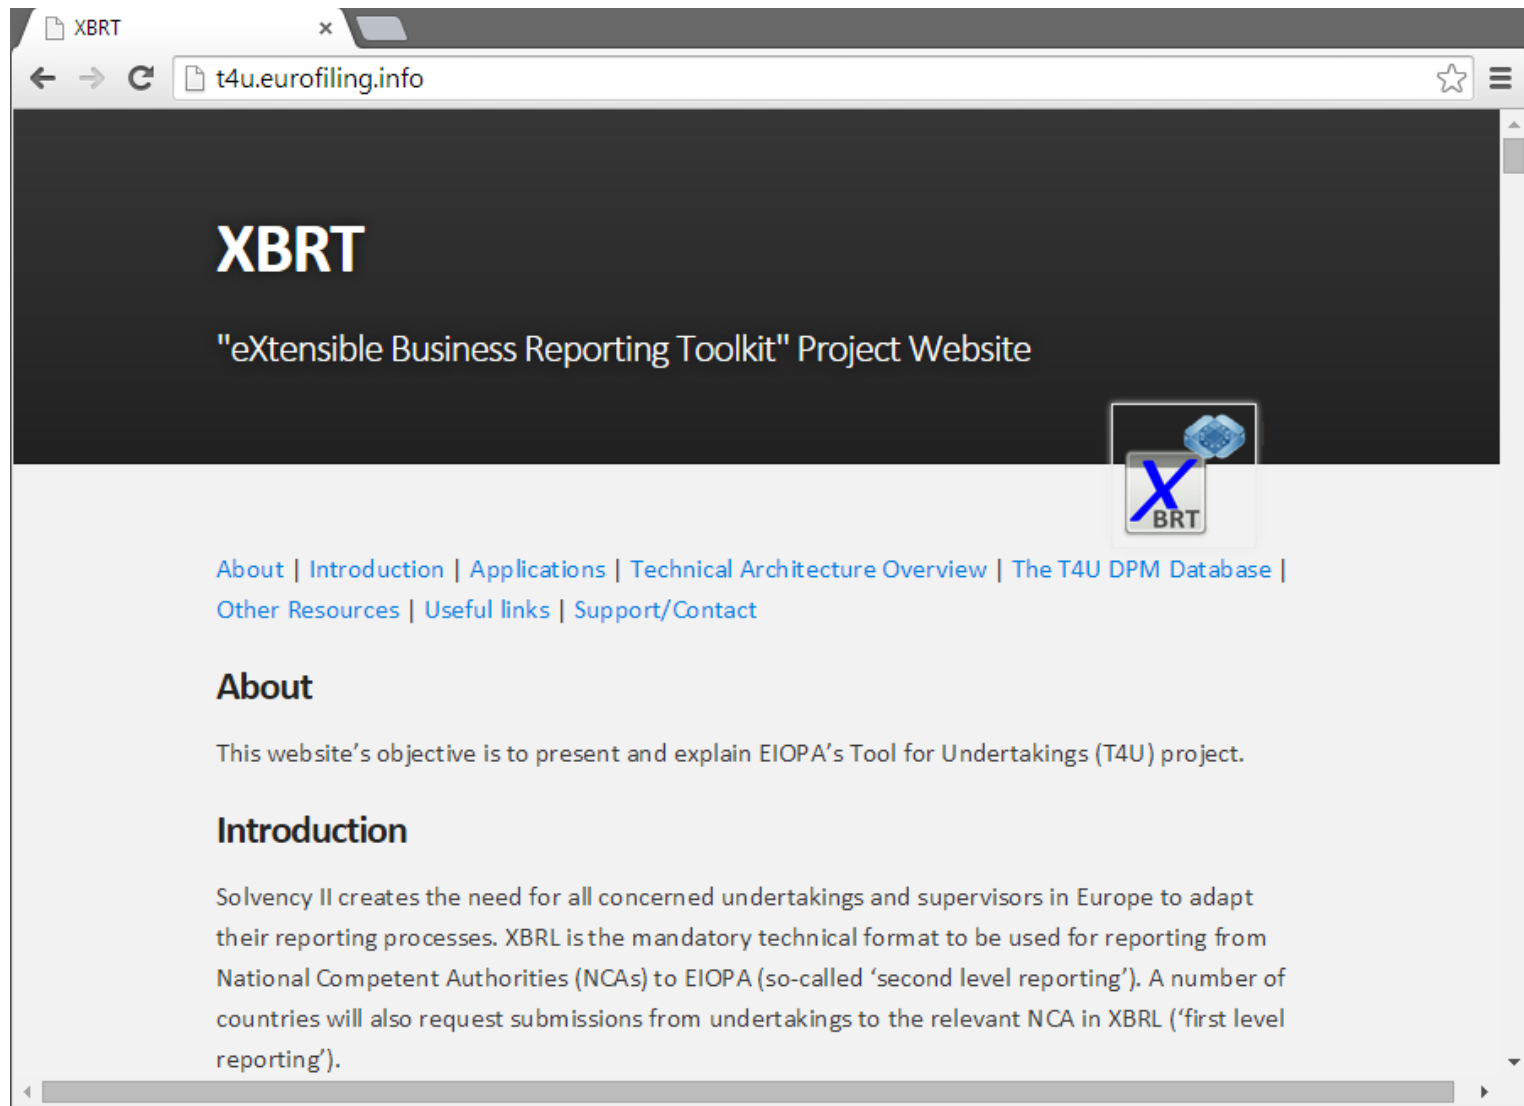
XBRT ×

t4u.eurofiling.info

XBRT

"eXtensible Business Reporting Toolkit" Project Website

XBRT

About | Introduction | Applications | Technical Architecture Overview | The T4U DPM Database | Other Resources | Useful links | Support/Contact

About

This website's objective is to present and explain EIOPA's Tool for Undertakings (T4U) project.

Introduction

Solvency II creates the need for all concerned undertakings and supervisors in Europe to adapt their reporting processes. XBRL is the mandatory technical format to be used for reporting from National Competent Authorities (NCAs) to EIOPA (so-called 'second level reporting'). A number of countries will also request submissions from undertakings to the relevant NCA in XBRL ('first level reporting').